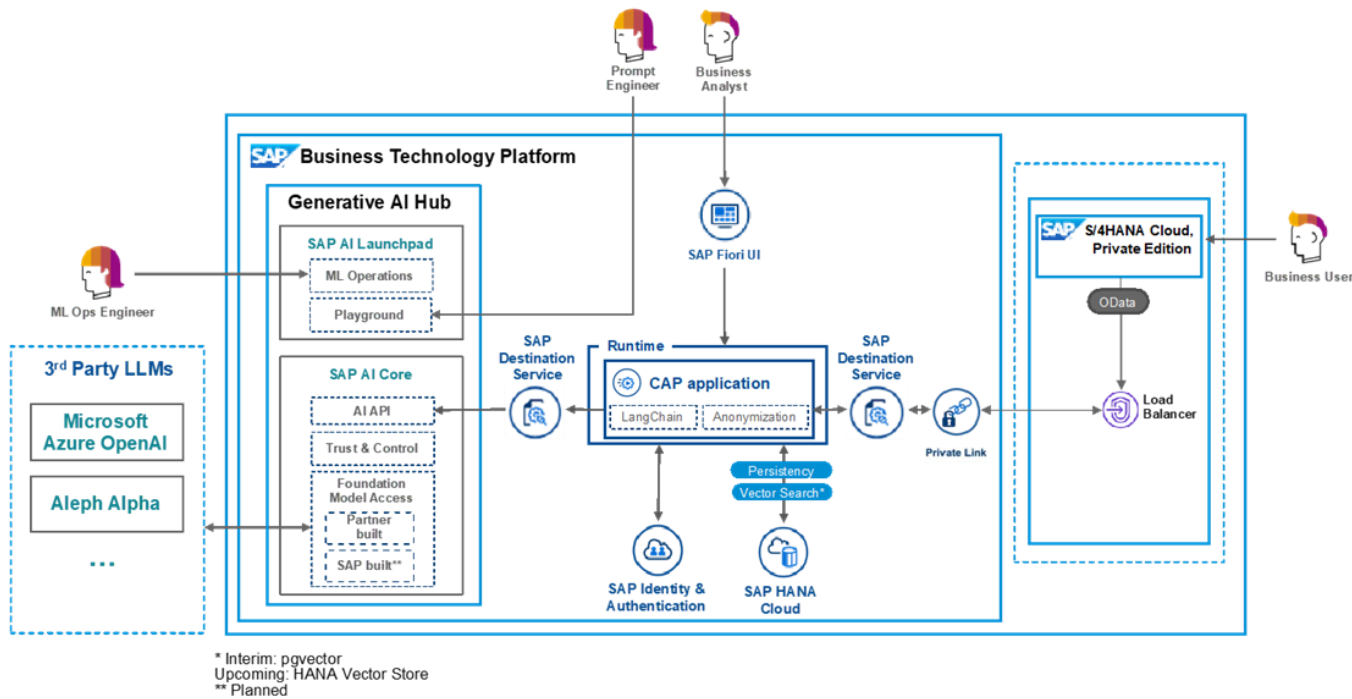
Prompt Engineer

Business Analyst

SAP Business Technology Platform

Generative AI Hub

SAP AI Launchpad

ML Operations

Playground

ML Ops Engineer

SAP AI Core

AI API

Trust & Control

Foundation Model Access

Partner built

SAP built**

3rd Party LLMs

Microsoft Azure OpenAI

Aleph Alpha

...

SAP Fiori UI

SAP Destination Service

Runtime

CAP application

LangChain

Anonymization

SAP Destination Service

Private Link

Persistency

Vector Search*

SAP Identity & Authentication

SAP HANA Cloud

SAP S/4HANA Cloud, Private Edition

OData

Load Balancer

Business User

* Interim: pgvector
Upcoming: HANA Vector Store
** Planned